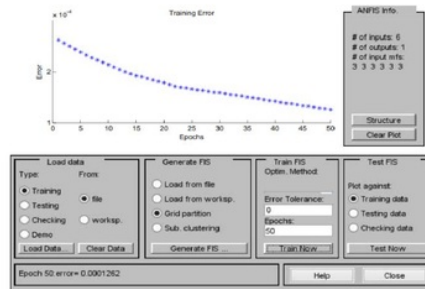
Training Error

$\times 10^{-4}$

Error

Epochs

0 5 10 15 20 25 30 35 40 45 50

1

ANFIS Info.

# of inputs: 6
# of outputs: 1
# of input mfs:
3 3 3 3 3 3

Structure

Clear Plot

Load data
Type: From:
Training
Testing
Checking
Demo
file
worksp.
Load Data... Clear Data

Generate FIS
Load from file
Load from worksp.
Grid partition
Sub. clustering
Generate FIS ...

Train FIS
Optim. Method:
Error Tolerance:
0
Epochs:
50
Train Now

Test FIS
Plot against:
Training data
Testing data
Checking data
Test Now

Epoch 50:error= 0.0001262

Help

Close